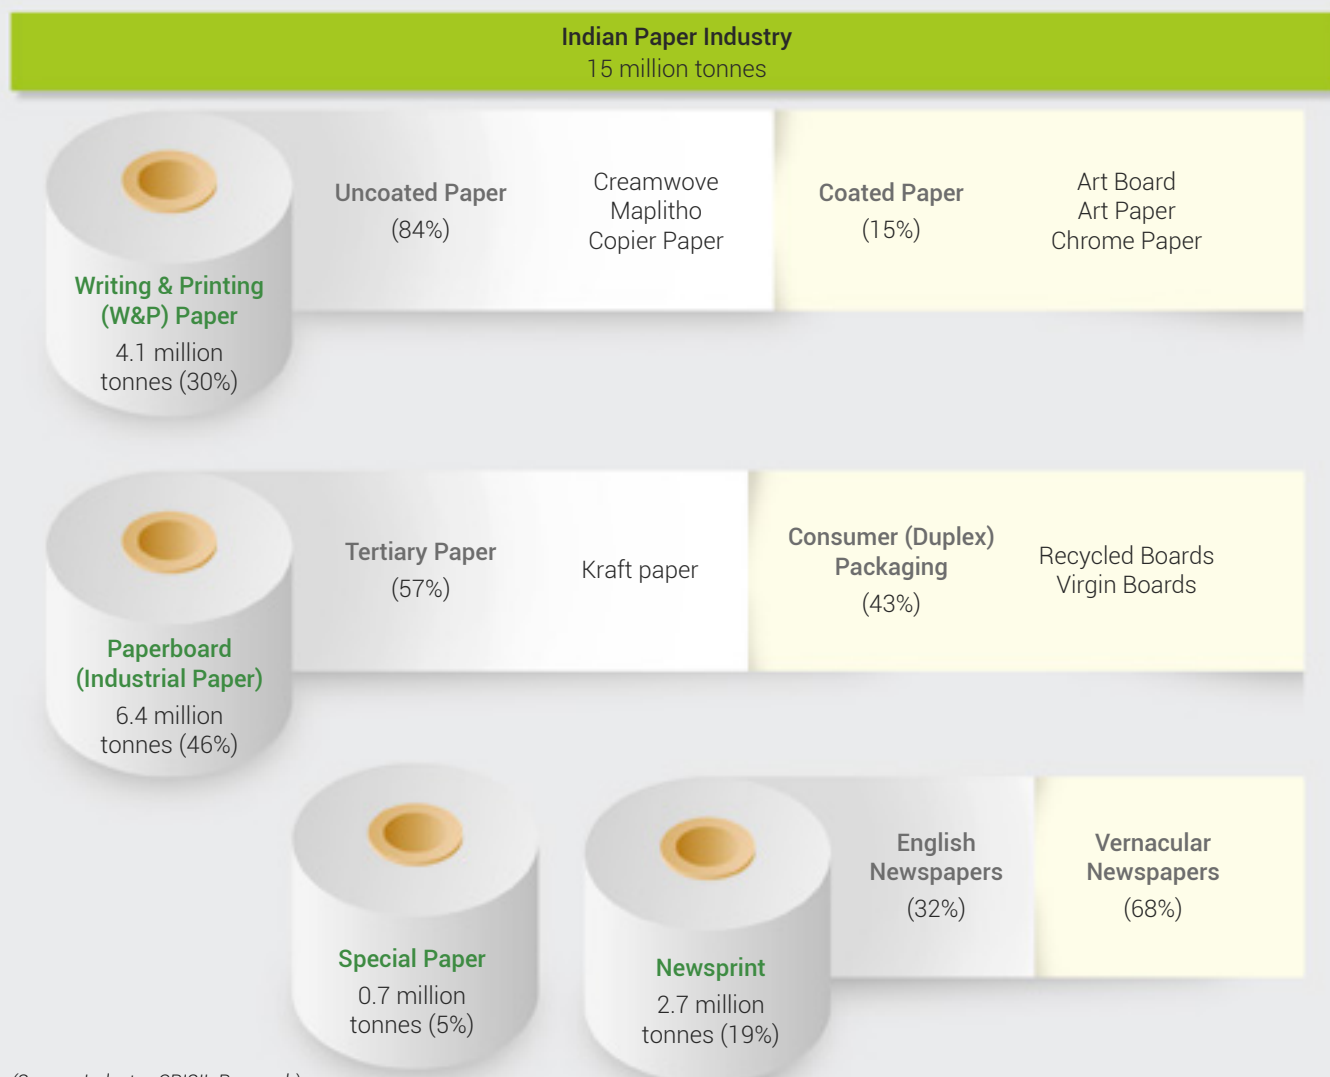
Indian Paper Industry
15 million tonnes

Writing & Printing (W&P) Paper
4.1 million tonnes (30%)

Uncoated Paper
(84%)

Creamwove
Maplitho
Copier Paper

Coated Paper
(15%)

Art Board
Art Paper
Chrome Paper

Paperboard (Industrial Paper)
6.4 million tonnes (46%)

Tertiary Paper
(57%)

Kraft paper

Consumer (Duplex) Packaging
(43%)

Recycled Boards
Virgin Boards

Special Paper
0.7 million tonnes (5%)

Newsprint
2.7 million tonnes (19%)

English Newspapers
(32%)

Vernacular Newspapers
(68%)

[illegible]